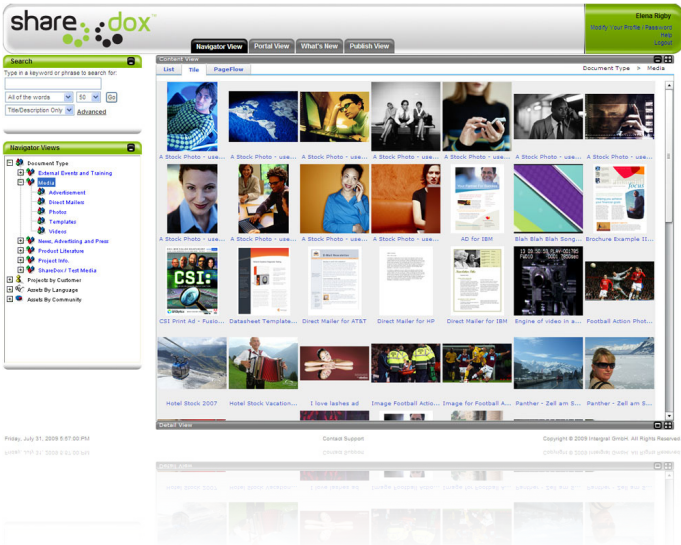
share dox™

Navigator View | Portal View | What's New | Publish View

Elena Rigby
Modify Your Profile | Password
Help
Logout

Search
Type in a keyword or phrase to search for:
All of the words | 50 | Go
Title/Description Only | Advanced

Navigator Views
Document Type
External Events and Training
Media
Advertisement
Direct Mailers
Photos
Templates
Videos
News, Advertising and Press
Product Literature
Project Info.
ShareDox / Test Media
Projects by Customer
Assets By Language
Assets By Community

Content View
List | Tile | PageFlow
Document Type > Media

A Stock Photo - use...
A Stock Photo - use...
A Stock Photo - use...
A Stock Photo - use...
A Stock Photo - use...
A Stock Photo - use...
A Stock Photo - use...
A Stock Photo - use...
A Stock Photo - use...
A Stock Photo - use...
A Stock Photo - use...
AD for IBM
Blah Blah Blah Song...
Brochure Example II...
CSI Print Ad - Fusio...
Datasheet Template...
Direct Mailer for AT&T
Direct Mailer for HP
Direct Mailer for IBM
Engine of video in a...
Football Action Phot...
Hotel Stock 2007
Hotel Stock Vacation...
I love lashes ad
Image Football Actio...
Image for Football A...
Panther - Zell am S...
Panther - Zell am S...

Detail View

Friday, July 31, 2009 5:57:00 PM
Contact Support
Copyright © 2009 Integral GmbH. All Rights Reserved